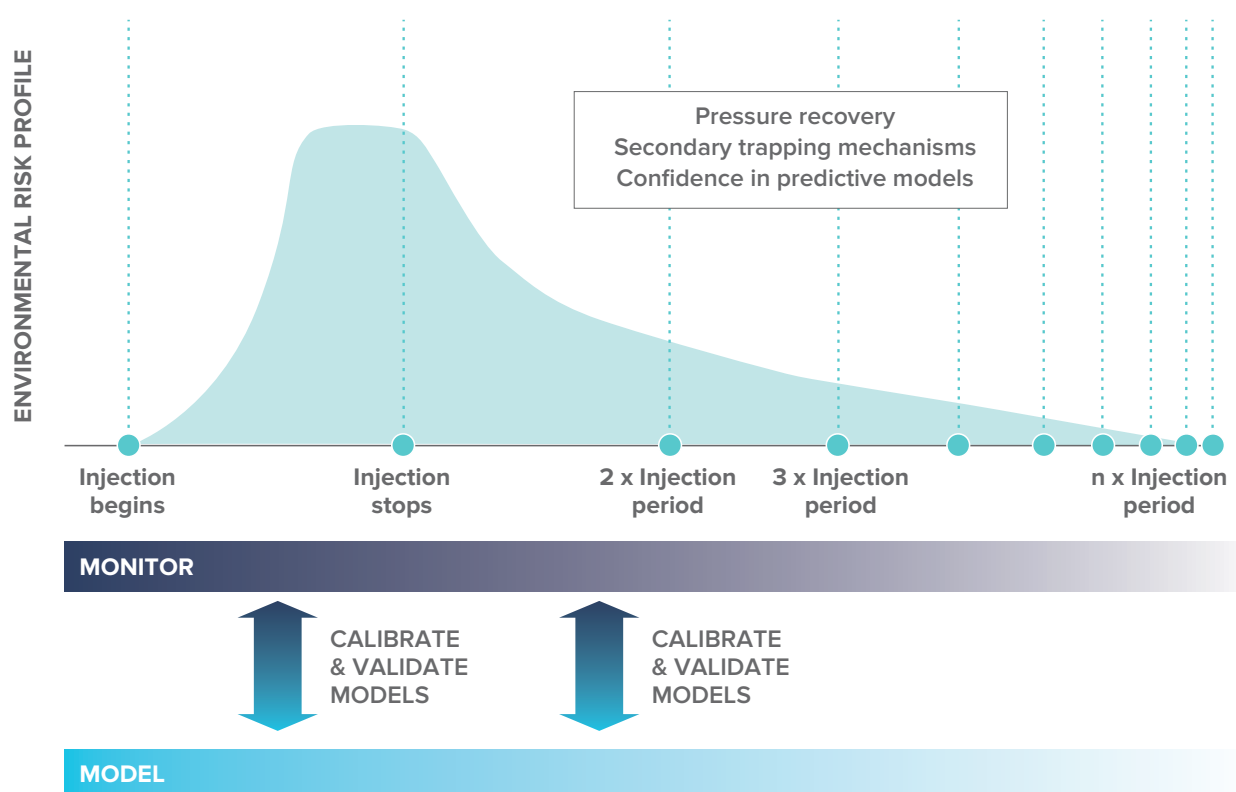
ENVIRONMENTAL RISK PROFILE

Pressure recovery
Secondary trapping mechanisms
Confidence in predictive models

Injection begins

Injection stops

2 x Injection period

3 x Injection period

n x Injection period

MONITOR

CALIBRATE & VALIDATE MODELS

CALIBRATE & VALIDATE MODELS

MODEL